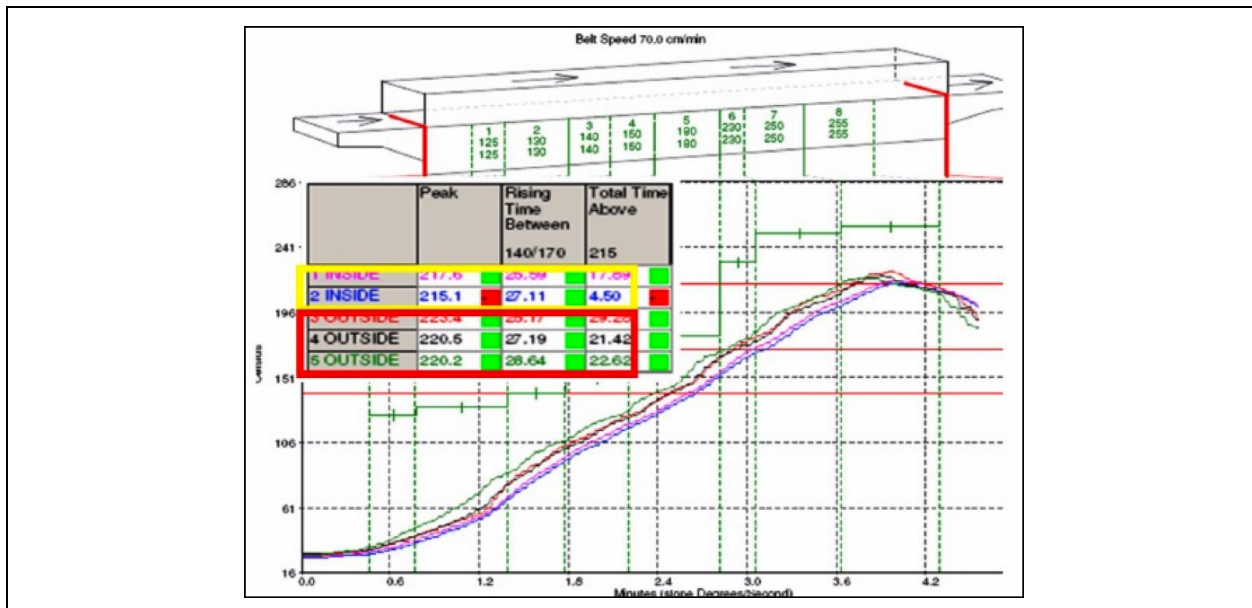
Belt Speed 70.0 cm/min

| 1 | 2 | 3 | 4 | 5 | 6 | 7 | 8 |
|---|---|---|---|---|---|---|---|
| 125 | 130 | 140 | 150 | 190 | 230 | 250 | 255 |
| 125 | 130 | 140 | 150 | 190 | 230 | 250 | 255 |

| | Peak | Rising Time Between 140/170 | | Total Time Above 215 | |
|---|---|---|---|---|---|
| 1 INSIDE | 217.6 | 25.59 | | 17.89 | |
| 2 INSIDE | 215.1 | 27.11 | | 4.50 | |
| 3 OUTSIDE | 223.4 | 25.17 | | 29.28 | |
| 4 OUTSIDE | 220.5 | 27.19 | | 21.42 | |
| 5 OUTSIDE | 220.2 | 28.64 | | 22.62 | |

286
241
196
151
106
61
16

Celsius

0.0 0.6 1.2 1.8 2.4 3.0 3.6 4.2

Minutes (slope Degrees/Second)